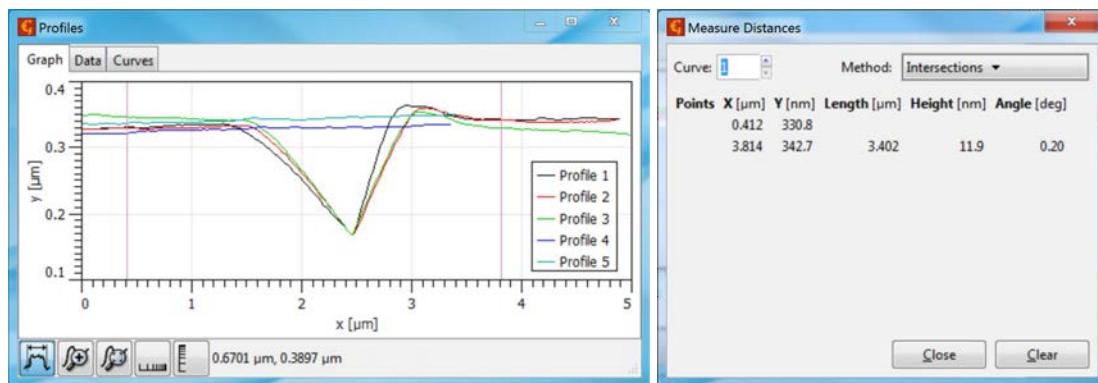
Profiles

Graph | Data | Curves

0.4
0.3
0.2
0.1
y [μm]
0 1 2 3 4 5
x [μm]

Profile 1
Profile 2
Profile 3
Profile 4
Profile 5

0.6701 μm, 0.3897 μm

Measure Distances

Curve: 1

Method: Intersections

| Points | X [μm] | Y [nm] | Length [μm] | Height [nm] | Angle [deg] |
|---|---|---|---|---|---|
| | 0.412 | 330.8 | | | |
| | 3.814 | 342.7 | 3.402 | 11.9 | 0.20 |

Close
Clear